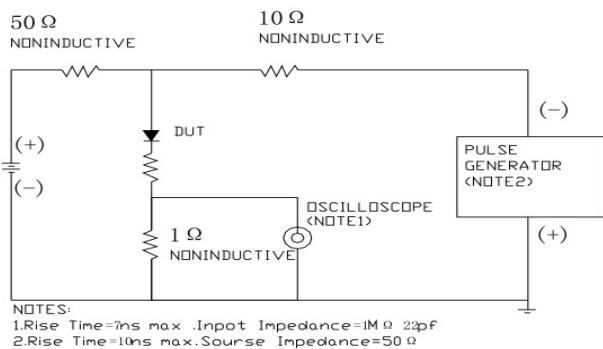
50 Ω
NONINDUCTIVE

10 Ω
NONINDUCTIVE

(+)
(−)

DUT

(−)

PULSE GENERATOR (NOTE2)

OSCILLOSCOPE (NOTE1)

1 Ω
NONINDUCTIVE

(+)

NOTES:
1.Rise Time=7ns max .Inpot Impedance=1M Ω 22pf
2.Rise Time=10ns max.Sourse Impedance=50 Ω